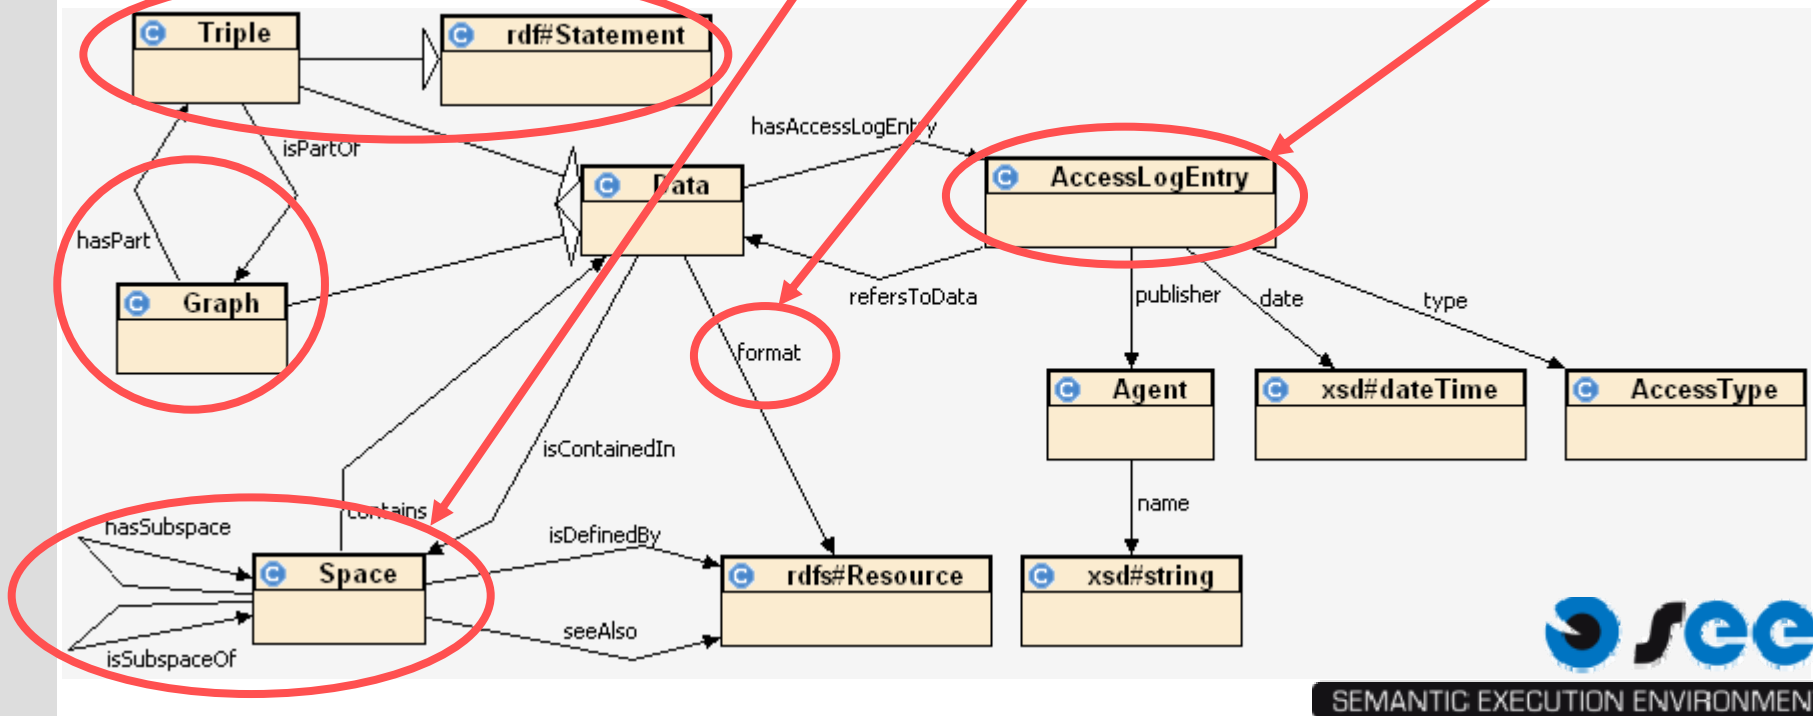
C Triple

C rdf#Statement

hasAccessLogEntry

isPartOf

C Data

C AccessLogEntry

hasPart

C Graph

refersToData

publisher

date

type

format

C Agent

C xsd#dateTime

C AccessType

isContainedIn

name

hasSubspace

contains

isDefinedBy

C Space

C rdfs#Resource

C xsd#string

seeAlso

isSubspaceOf

see

SEMANTIC EXECUTION ENVIRONMEN